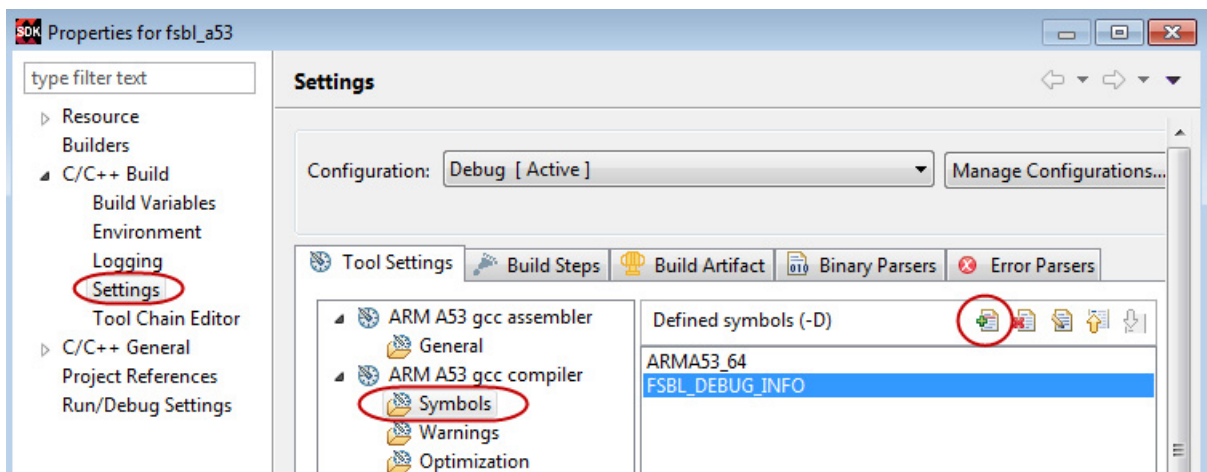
SDK Properties for fsbl_a53

type filter text

Resource
Builders
C/C++ Build
Build Variables
Environment
Logging
Settings
Tool Chain Editor
C/C++ General
Project References
Run/Debug Settings

Settings

Configuration: Debug [ Active ]
Manage Configurations...

Tool Settings
Build Steps
Build Artifact
Binary Parsers
Error Parsers

ARM A53 gcc assembler
General
ARM A53 gcc compiler
Symbols
Warnings
Optimization

Defined symbols (-D)
ARMA53_64
FSBL_DEBUG_INFO